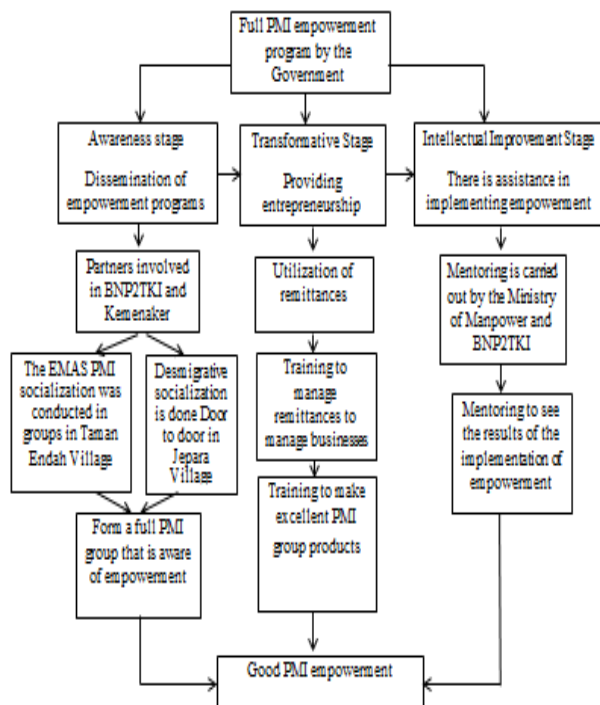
Full PMI empowerment program by the Government

Awareness stage

Dissemination of empowerment programs

Transformative Stage

Providing entrepreneurship

Intellectual Improvement Stage

There is assistance in implementing empowerment

Partners involved in BNP2TKI and Kemenaker

The EMAS PMI socialization was conducted in groups in Taman Endah Village

Desmigrative socialization is done Door to door in Jepara Village

Form a full PMI group that is aware of empowerment

Utilization of remittances

Training to manage remittances to manage businesses

Training to make excellent PMI group products

Mentoring is carried out by the Ministry of Manpower and BNP2TKI

Mentoring to see the results of the implementation of empowerment

Good PMI empowerment